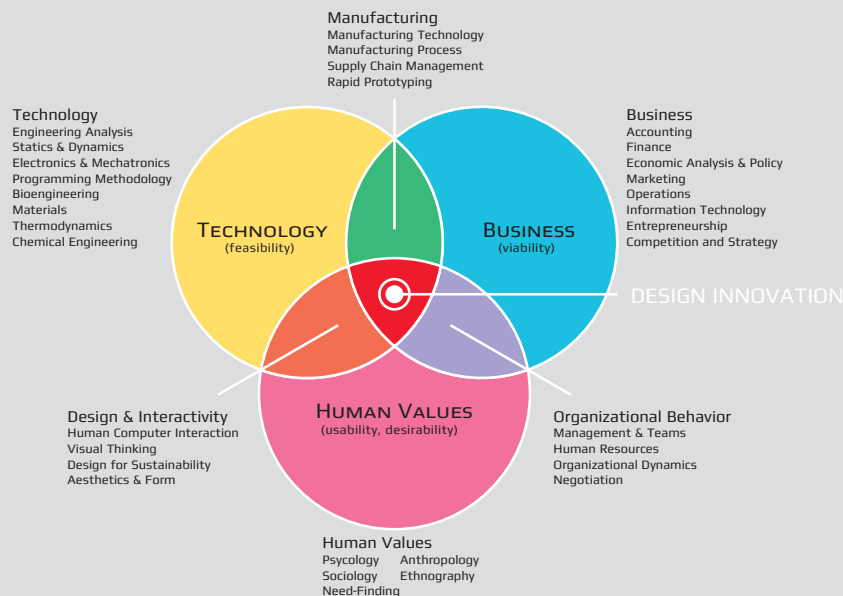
Manufacturing
Manufacturing Technology
Manufacturing Process
Supply Chain Management
Rapid Prototyping

Technology
Engineering Analysis
Statics & Dynamics
Electronics & Mechatronics
Programming Methodology
Bioengineering
Materials
Thermodynamics
Chemical Engineering

Business
Accounting
Finance
Economic Analysis & Policy
Marketing
Operations
Information Technology
Entrepreneurship
Competition and Strategy

TECHNOLOGY
(feasibility)

BUSINESS
(viability)

DESIGN INNOVATION

HUMAN VALUES
(usability, desirability)

Design & Interactivity
Human Computer Interaction
Visual Thinking
Design for Sustainability
Aesthetics & Form

Organizational Behavior
Management & Teams
Human Resources
Organizational Dynamics
Negotiation

Human Values
Psycology
Sociology
Need-Finding
Anthropology
Ethnography